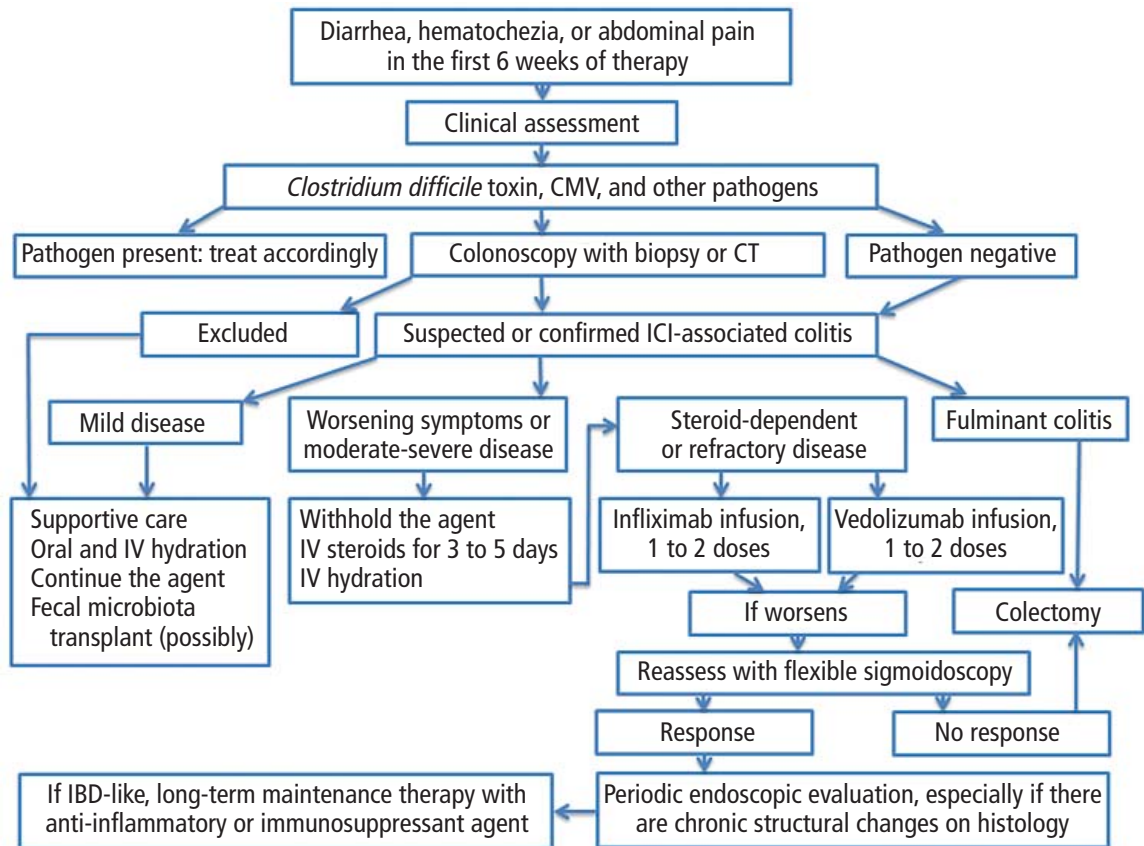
Diarrhea, hematochezia, or abdominal pain in the first 6 weeks of therapy

Clinical assessment

*Clostridium difficile* toxin, CMV, and other pathogens

Pathogen present: treat accordingly

Colonoscopy with biopsy or CT

Pathogen negative

Excluded

Suspected or confirmed ICI-associated colitis

Mild disease

Worsening symptoms or moderate-severe disease

Steroid-dependent or refractory disease

Fulminant colitis

Supportive care
Oral and IV hydration
Continue the agent
Fecal microbiota transplant (possibly)

Withhold the agent
IV steroids for 3 to 5 days
IV hydration

Infliximab infusion, 1 to 2 doses

Vedolizumab infusion, 1 to 2 doses

If worsens

Colectomy

Reassess with flexible sigmoidoscopy

Response

No response

If IBD-like, long-term maintenance therapy with anti-inflammatory or immunosuppressant agent

Periodic endoscopic evaluation, especially if there are chronic structural changes on histology